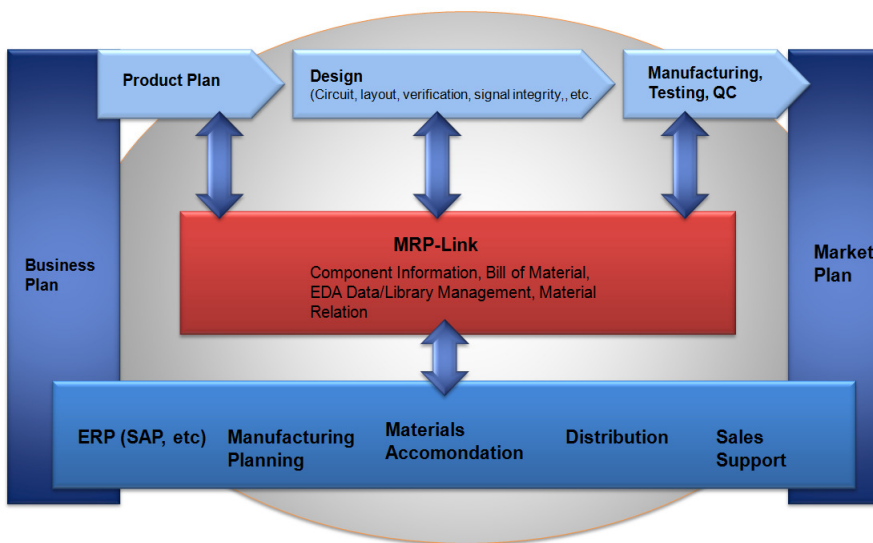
Business Plan

Product Plan

Design
(Circuit, layout, verification, signal integrity,, etc.

Manufacturing, Testing, QC

Market Plan

MRP-Link
Component Information, Bill of Material, EDA Data/Library Management, Material Relation

ERP (SAP, etc)

Manufacturing Planning

Materials Accomondation

Distribution

Sales Support